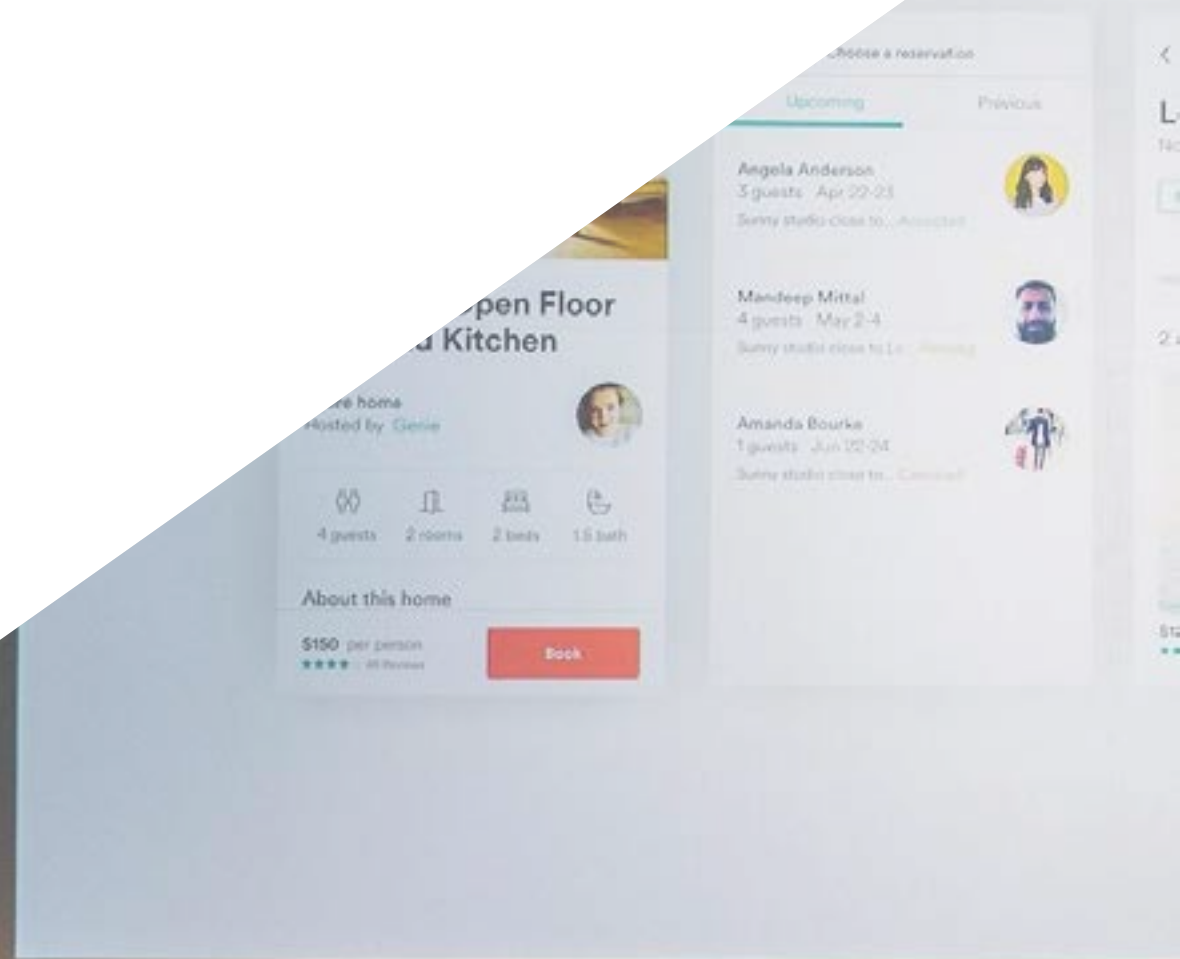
pen Floor
Kitchen

re home
Hosted by Genie

4 guests 2 rooms 2 beds 1.5 bath

About this home

$150 per person
★★★★ · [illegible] Reviews

Book

Choose a reservation

Upcoming Previous

Angela Anderson
3 guests Apr 22-23
Sunny studio close to... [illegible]

Mandeep Mittal
4 guests May 2-4
Sunny studio close to L... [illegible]

Amanda Bourke
1 guests Jun 22-24
Sunny studio close to... Canceled

<
L
No
2
St